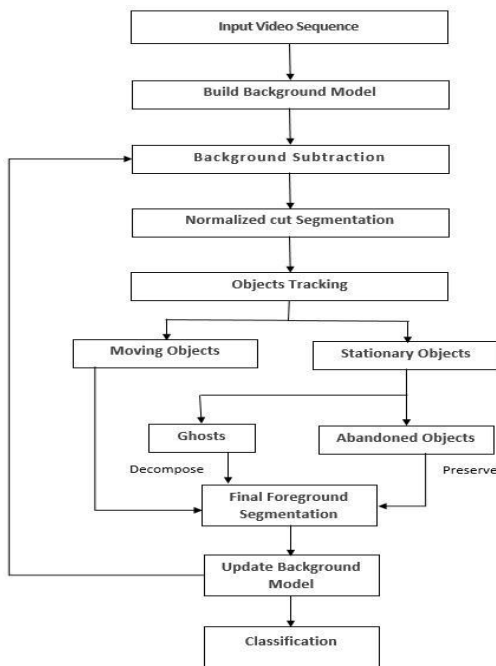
Input Video Sequence

Build Background Model

Background Subtraction

Normalized cut Segmentation

Objects Tracking

Moving Objects

Stationary Objects

Ghosts

Abandoned Objects

Decompose

Preserve

Final Foreground Segmentation

Update Background Model

Classification